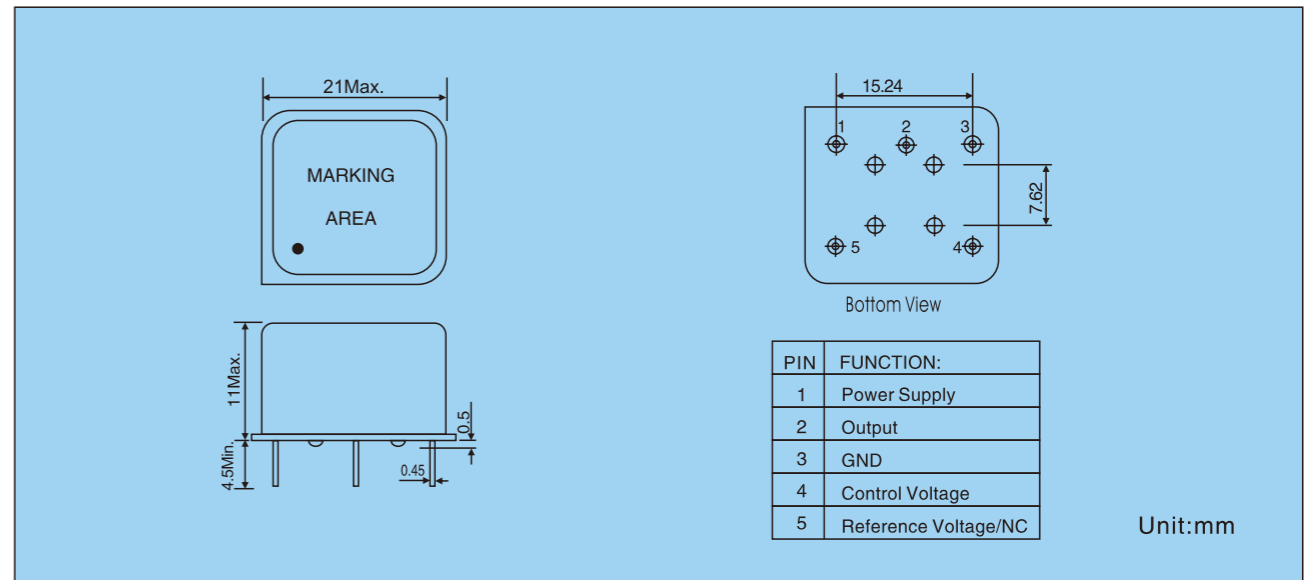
21Max.

MARKING

AREA

11Max.

4.5Min.

0.5

0.45

15.24

1 2 3

7.62

5 4

Bottom View

| PIN | FUNCTION: |
|---|---|
| 1 | Power Supply |
| 2 | Output |
| 3 | GND |
| 4 | Control Voltage |
| 5 | Reference Voltage/NC |

Unit:mm